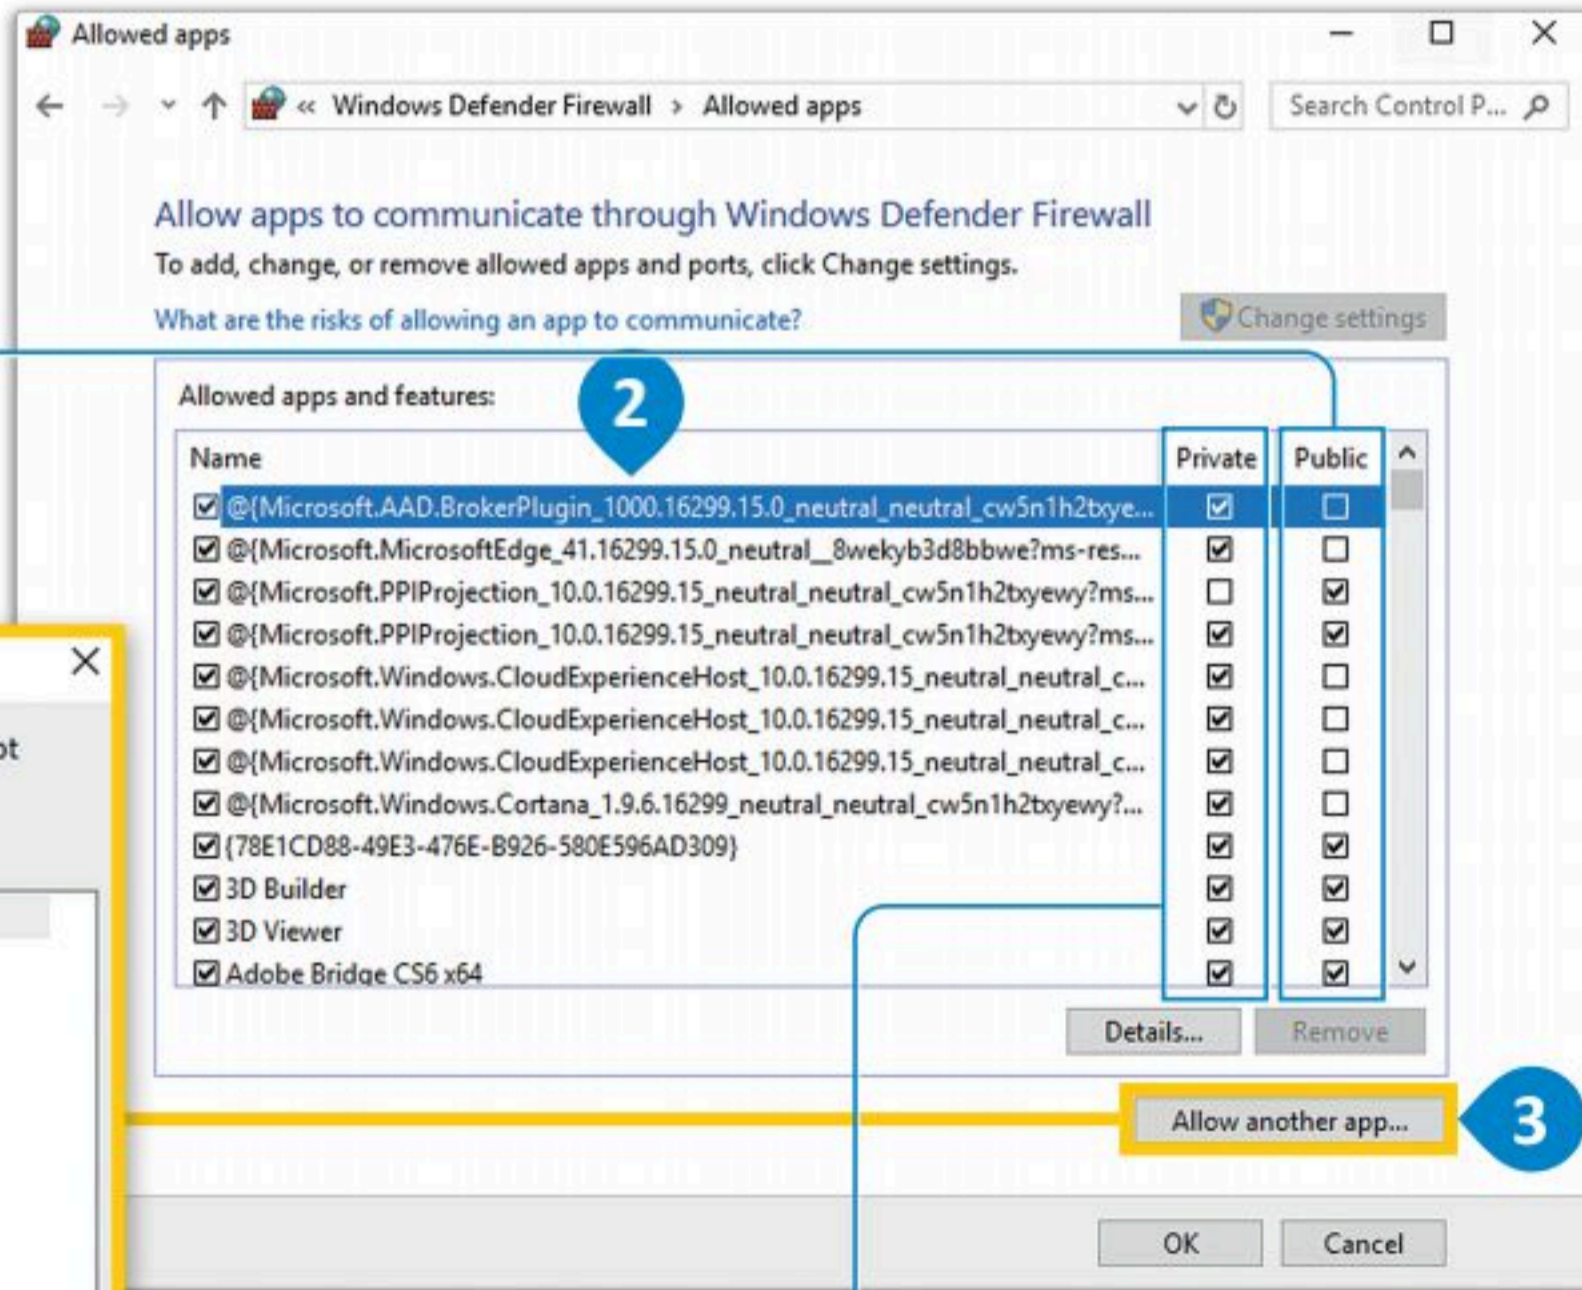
Allowed apps

« Windows Defender Firewall › Allowed apps

Search Control P...

Allow apps to communicate through Windows Defender Firewall

To add, change, or remove allowed apps and ports, click Change settings.

What are the risks of allowing an app to communicate?

Change settings

2

Allowed apps and features:

| Name | Private | Public |
|---|---|---|
| ☑ @{Microsoft.AAD.BrokerPlugin_1000.16299.15.0_neutral_neutral_cw5n1h2txye... | ☑ | ☐ |
| ☑ @{Microsoft.MicrosoftEdge_41.16299.15.0_neutral__8wekyb3d8bbwe?ms-res... | ☑ | ☐ |
| ☑ @{Microsoft.PPIProjection_10.0.16299.15_neutral_neutral_cw5n1h2txyewy?ms... | ☐ | ☑ |
| ☑ @{Microsoft.PPIProjection_10.0.16299.15_neutral_neutral_cw5n1h2txyewy?ms... | ☑ | ☑ |
| ☑ @{Microsoft.Windows.CloudExperienceHost_10.0.16299.15_neutral_neutral_c... | ☑ | ☐ |
| ☑ @{Microsoft.Windows.CloudExperienceHost_10.0.16299.15_neutral_neutral_c... | ☑ | ☐ |
| ☑ @{Microsoft.Windows.CloudExperienceHost_10.0.16299.15_neutral_neutral_c... | ☑ | ☐ |
| ☑ @{Microsoft.Windows.Cortana_1.9.6.16299_neutral_neutral_cw5n1h2txyewy?... | ☑ | ☐ |
| ☑ {78E1CD88-49E3-476E-B926-580E596AD309} | ☑ | ☑ |
| ☑ 3D Builder | ☑ | ☑ |
| ☑ 3D Viewer | ☑ | ☑ |
| ☑ Adobe Bridge CS6 x64 | ☑ | ☑ |

Details... Remove

Allow another app...

3

ot

OK Cancel